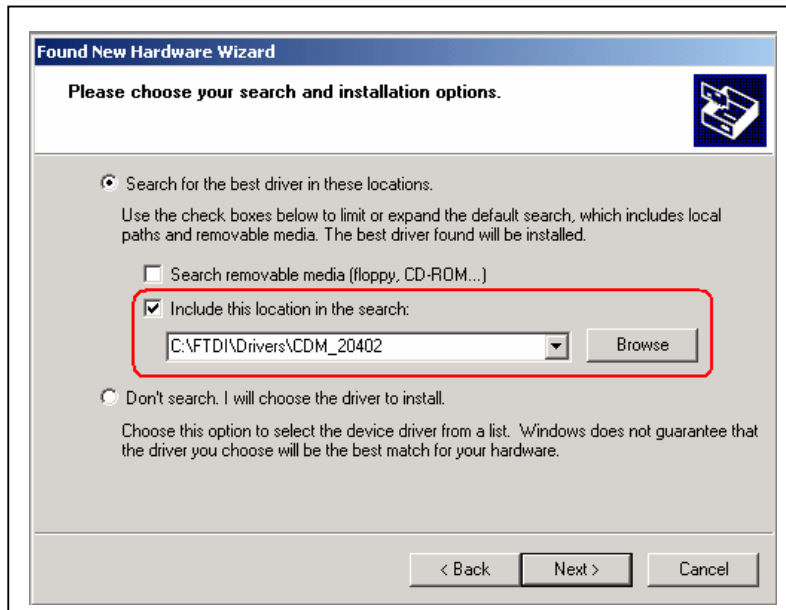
Found New Hardware Wizard

Please choose your search and installation options.

Search for the best driver in these locations.

Use the check boxes below to limit or expand the default search, which includes local paths and removable media. The best driver found will be installed.

Search removable media (floppy, CD-ROM...)

Include this location in the search:

C:\FTDI\Drivers\CDM_20402

Browse

Don't search. I will choose the driver to install.

Choose this option to select the device driver from a list. Windows does not guarantee that the driver you choose will be the best match for your hardware.

< Back

Next >

Cancel